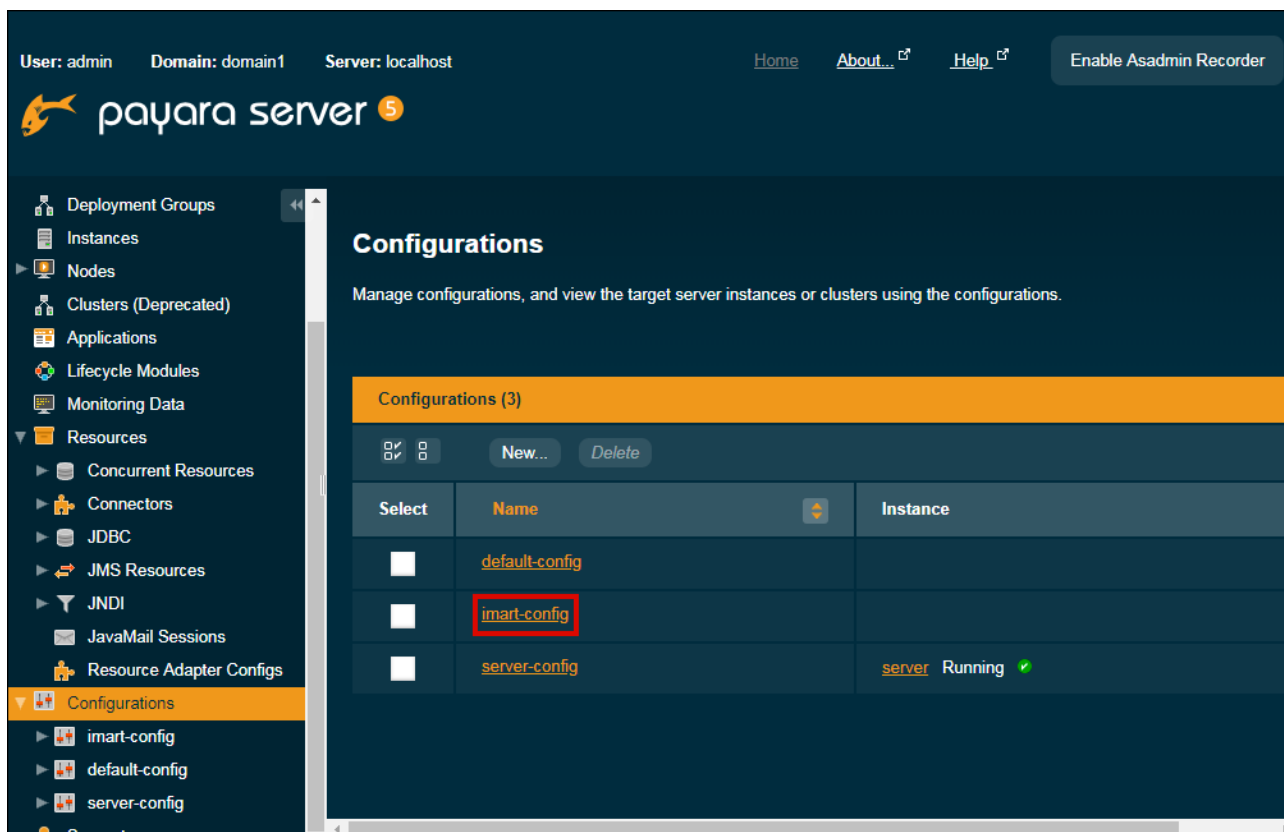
User: admin Domain: domain1 Server: localhost

Home About... Help Enable Asadmin Recorder

payara server 5

Deployment Groups
Instances
Nodes
Clusters (Deprecated)
Applications
Lifecycle Modules
Monitoring Data
Resources
Concurrent Resources
Connectors
JDBC
JMS Resources
JNDI
JavaMail Sessions
Resource Adapter Configs
Configurations
imart-config
default-config
server-config

Configurations

Manage configurations, and view the target server instances or clusters using the configurations.

Configurations (3)

New... Delete

| Select | Name | Instance |
|---|---|---|
| | default-config | |
| | imart-config | |
| | server-config | server Running |